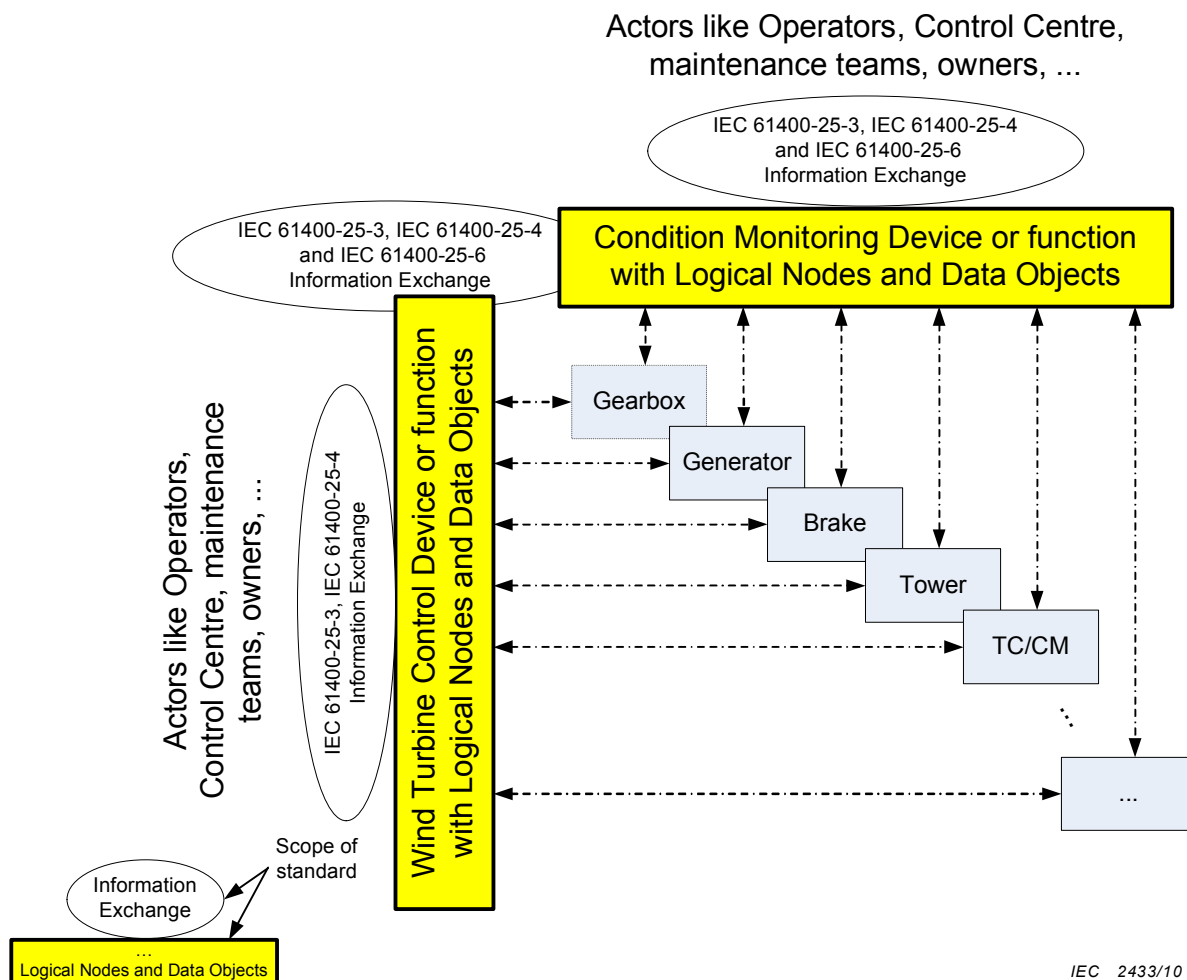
Actors like Operators, Control Centre, maintenance teams, owners, ...

IEC 61400-25-3, IEC 61400-25-4 and IEC 61400-25-6 Information Exchange

IEC 61400-25-3, IEC 61400-25-4 and IEC 61400-25-6 Information Exchange

Condition Monitoring Device or function with Logical Nodes and Data Objects

Actors like Operators, Control Centre, maintenance teams, owners, ...

IEC 61400-25-3, IEC 61400-25-4 Information Exchange

Wind Turbine Control Device or function with Logical Nodes and Data Objects

Gearbox

Generator

Brake

Tower

TC/CM

...

...

Scope of standard

Information Exchange

...
Logical Nodes and Data Objects

IEC 2433/10